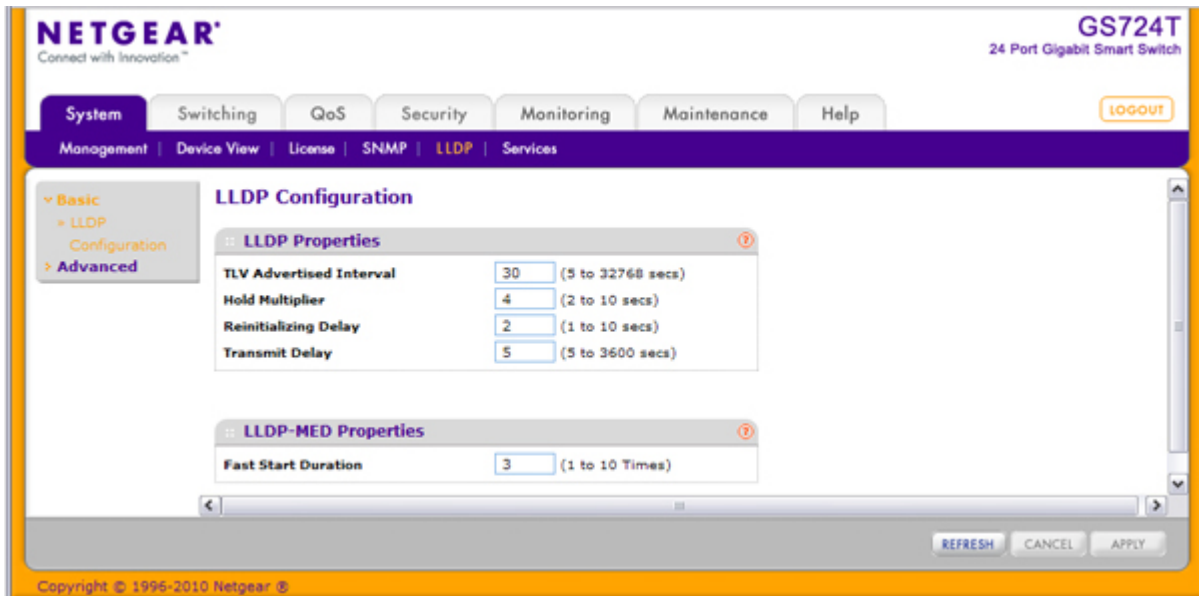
NETGEAR®
Connect with Innovation™

GS724T
24 Port Gigabit Smart Switch

System | Switching | QoS | Security | Monitoring | Maintenance | Help

LOGOUT

Management | Device View | License | SNMP | LLDP | Services

Basic
» LLDP Configuration
Advanced

LLDP Configuration

LLDP Properties

| | | |
|---|---|---|
| TLV Advertised Interval | 30 | (5 to 32768 secs) |
| Hold Multiplier | 4 | (2 to 10 secs) |
| Reinitializing Delay | 2 | (1 to 10 secs) |
| Transmit Delay | 5 | (5 to 3600 secs) |

LLDP-MED Properties

| | | |
|---|---|---|
| Fast Start Duration | 3 | (1 to 10 Times) |

REFRESH CANCEL APPLY

Copyright © 1996-2010 Netgear ®